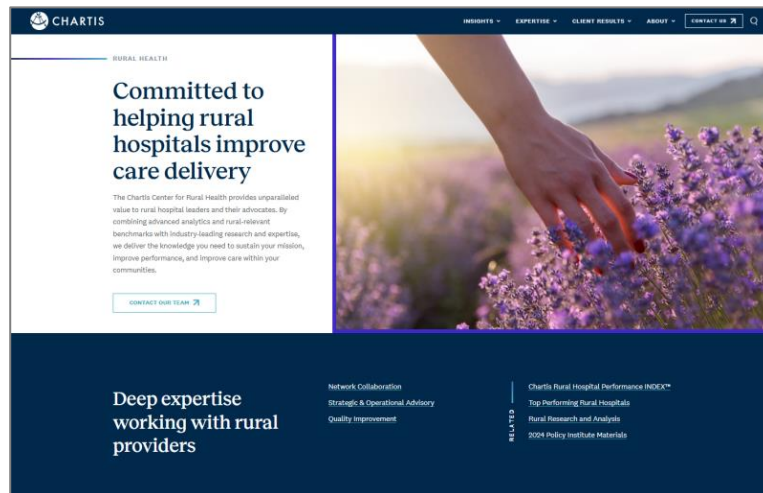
CHARTIS

INSIGHTS ⌄ EXPERTISE ⌄ CLIENT RESULTS ⌄ ABOUT ⌄ CONTACT US ↗

RURAL HEALTH

Committed to helping rural hospitals improve care delivery

The Chartis Center for Rural Health provides unparalleled value to rural hospital leaders and their advocates. By combining advanced analytics and rural-relevant benchmarks with industry-leading research and expertise, we deliver the knowledge you need to sustain your mission, improve performance, and improve care within your communities.

CONTACT OUR TEAM ↗

Deep expertise working with rural providers

Network Collaboration

Strategic & Operational Advisory

Quality Improvement

RELATED

Chartis Rural Hospital Performance INDEX™

Top Performing Rural Hospitals

Rural Research and Analysis

2024 Policy Institute Materials